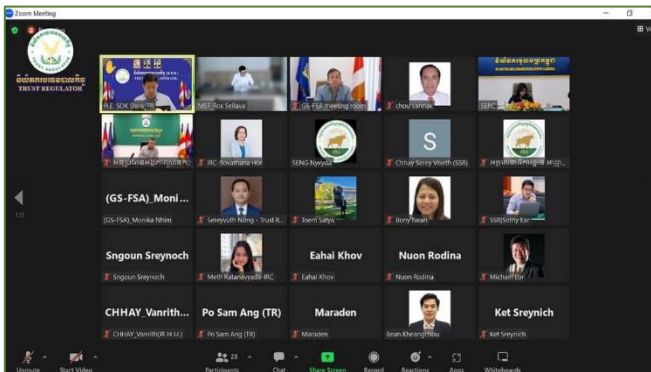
Zoom Meeting

TRUST REGULATOR

H.E. SOK Dara -TR

MEF-Ros Seilava

GS-FSA_meeting room

chou vannak

SERC

IRC-Sovathana Hor

SENG Nyvyda

S

Chhay Serey Visoth (SSR)

(GS-FSA)_Moni...

(GS-FSA)_Monika Nhim

Sereyvuth Nong - Trust R...

Toem Satya

Bory Nean

SSR|Sothy Ear

Sngoun Sreynoch

Sngoun Sreynoch

Meth Ratanavyvadi-IRC

Eahai Khov

Eahai Khov

Nuon Rodina

Nuon Rodina

Michael Lor

CHHAY_Vanrith...

CHHAY_Vanrith(IR.H.U.)

Po Sam Ang (TR)

Po Sam Ang (TR)

Maraden

Maraden

Bean Kheangchou

Ket Sreynich

Ket Sreynich

1/2

Unmute

Start Video

25

Participants

Chat

Share Screen

Record

Reactions

Apps

Whiteboards